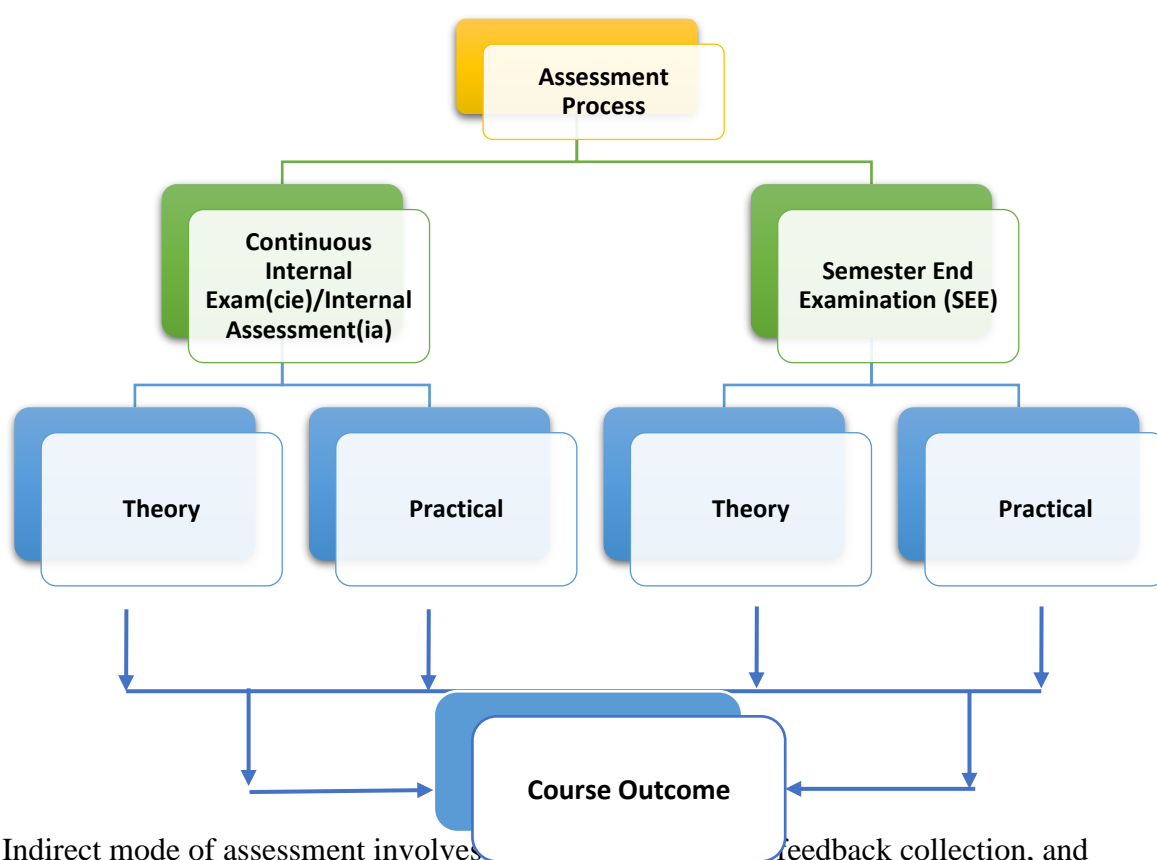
Assessment Process

Continuous Internal Exam(cie)/Internal Assessment(ia)

Semester End Examination (SEE)

Theory

Practical

Theory

Practical

Course Outcome

Indirect mode of assessment involves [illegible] feedback collection, and